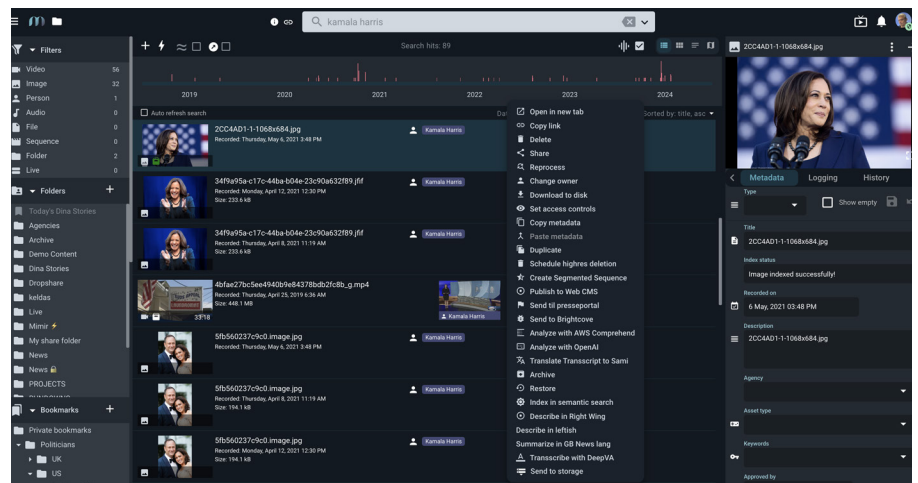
kamala harris

Filters
Video 56
Image 32
Person 1
Audio 0
File 0
Sequence 0
Folder 2
Live 0

Folders
Today's Dina Stories
Agencies
Archive
Demo Content
Dina Stories
Dropshare
keldas
Live
Mimir
My share folder
News
News
PROJECTS

Bookmarks
Private bookmarks
Politicians
UK
US

Search hits: 89

2019 2020 2021 2022 2023 2024

Auto refresh search

Sorted by: title, asc

2CC4AD1-1-1068x684.jpg
Recorded: Thursday, May 6, 2021 3:48 PM
Kamala Harris

34f9a95a-c17c-44ba-b04e-23c90a632f89.jfif
Recorded: Monday, April 12, 2021 12:30 PM
Size: 233.6 kB
Kamala Harris

34f9a95a-c17c-44ba-b04e-23c90a632f89.jfif
Recorded: Thursday, April 8, 2021 11:19 AM
Size: 233.6 kB
Kamala Harris

4bfae27bc5ee4940b9e84378bdb2fc8b_g.mp4
Recorded: Thursday, April 25, 2019 6:36 AM
Size: 448.1 MB
33:18
Kamala Harris

5fb560237c9c0.image.jpg
Recorded: Thursday, May 6, 2021 3:48 PM
Kamala Harris

5fb560237c9c0.image.jpg
Recorded: Thursday, April 8, 2021 11:19 AM
Size: 194.1 kB
Kamala Harris

5fb560237c9c0.image.jpg
Recorded: Monday, April 12, 2021 12:30 PM
Size: 194.1 kB
Kamala Harris

Open in new tab
Copy link
Delete
Share
Reprocess
Change owner
Download to disk
Set access controls
Copy metadata
Paste metadata
Duplicate
Schedule highres deletion
Create Segmented Sequence
Publish to Web CMS
Send til presseportal
Send to Brightcove
Analyze with AWS Comprehend
Analyze with OpenAI
Translate Transcript to Sami
Archive
Restore
Index in semantic search
Describe in Right Wing
Describe in leftish
Summarize in GB News lang
Transcribe with DeepVA
Send to storage

2CC4AD1-1-1068x684.jpg

Metadata
Logging
History

Type
Show empty

Title
2CC4AD1-1-1068x684.jpg

Index status
Image indexed successfully!

Recorded on
6 May, 2021 03:48 PM

Description
2CC4AD1-1-1068x684.jpg

Agency

Asset type

Keywords

Approved by